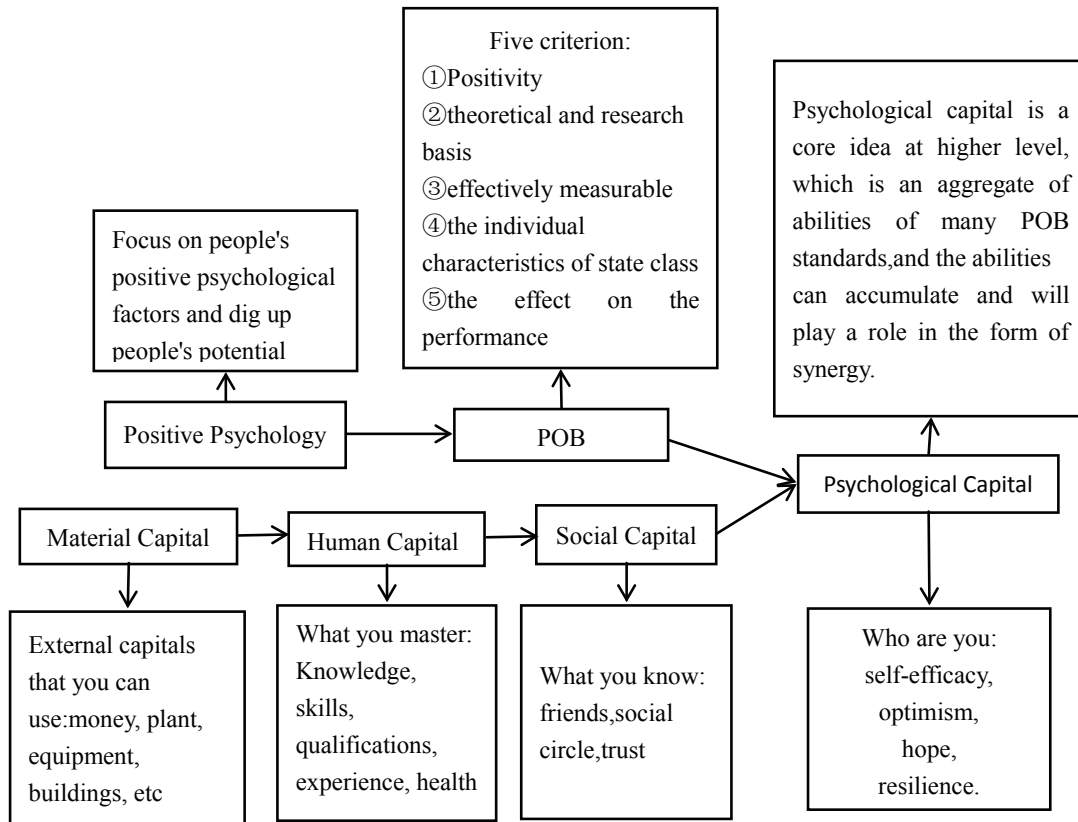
Five criterion:
①Positivity
②theoretical and research basis
③effectively measurable
④the individual characteristics of state class
⑤the effect on the performance

Psychological capital is a core idea at higher level, which is an aggregate of abilities of many POB standards,and the abilities can accumulate and will play a role in the form of synergy.

Focus on people's positive psychological factors and dig up people's potential

Positive Psychology

POB

Psychological Capital

Material Capital

Human Capital

Social Capital

External capitals that you can use:money, plant, equipment, buildings, etc

What you master: Knowledge, skills, qualifications, experience, health

What you know: friends,social circle,trust

Who are you: self-efficacy, optimism, hope, resilience.